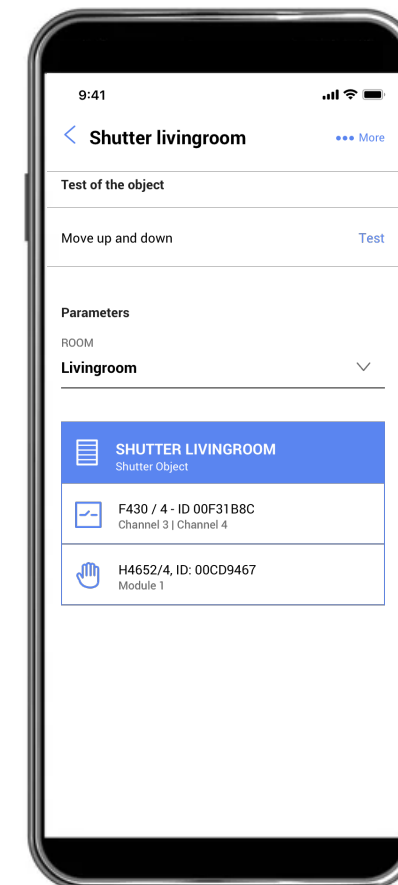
9:41

Shutter livingroom

More

Test of the object

Move up and down

Test

Parameters

ROOM

Livingroom

SHUTTER LIVINGROOM

Shutter Object

F430 / 4 - ID 00F31B8C

Channel 3 | Channel 4

H4652/4, ID: 00CD9467

Module 1